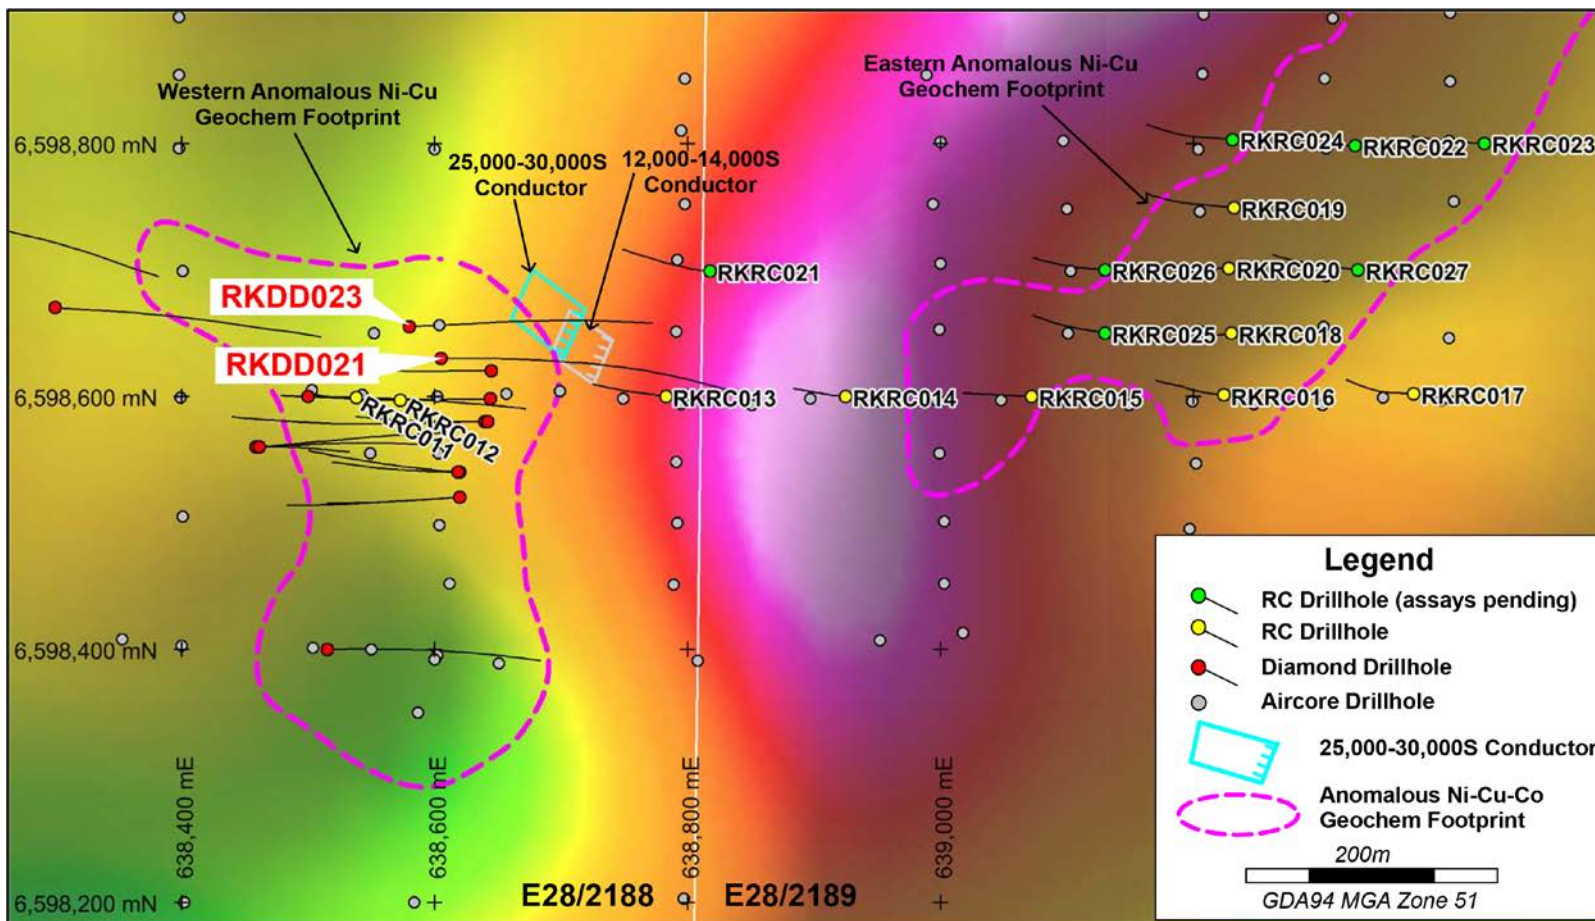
Western Anomalous Ni-Cu Geochem Footprint

Eastern Anomalous Ni-Cu Geochem Footprint

25,000-30,000S Conductor

12,000-14,000S Conductor

6,598,800 mN

6,598,600 mN

6,598,400 mN

6,598,200 mN

RKDD023

RKDD021

RKRC012

RKRC011

RKRC013

RKRC014

RKRC015

RKRC016

RKRC017

RKRC021

RKRC024

RKRC022

RKRC023

RKRC019

RKRC026

RKRC020

RKRC027

RKRC025

RKRC018

638,400 mE

638,600 mE

638,800 mE

639,000 mE

E28/2188

E28/2189

Legend

RC Drillhole (assays pending)

RC Drillhole

Diamond Drillhole

Aircore Drillhole

25,000-30,000S Conductor

Anomalous Ni-Cu-Co Geochem Footprint

200m

GDA94 MGA Zone 51